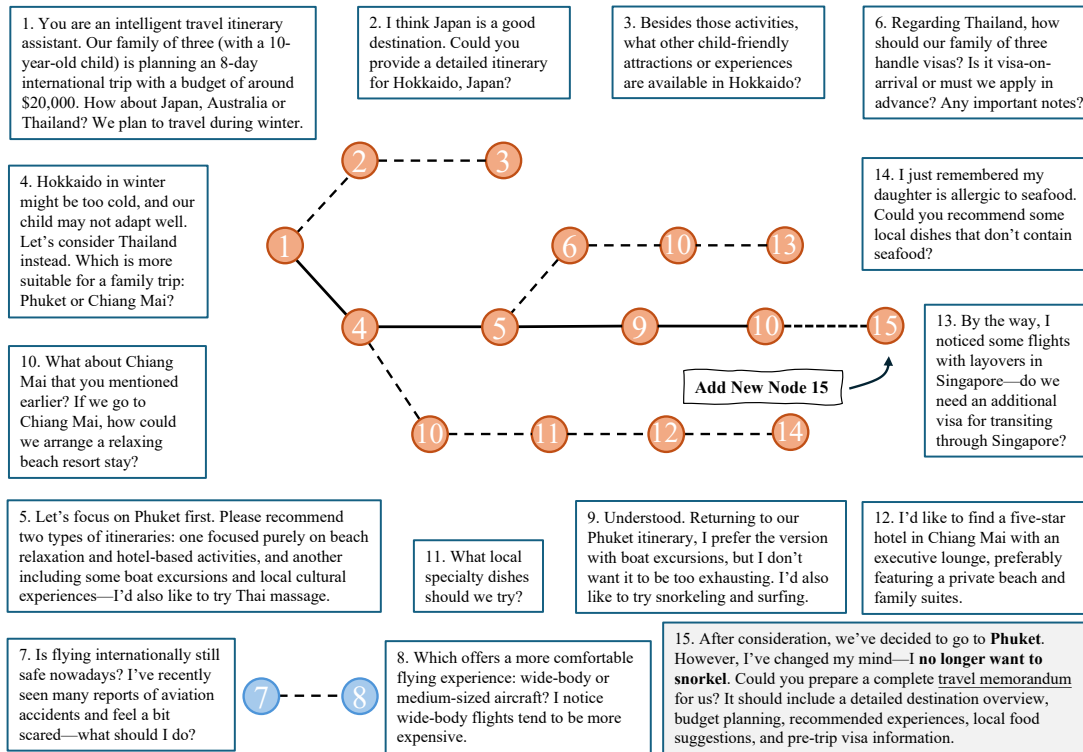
1. You are an intelligent travel itinerary assistant. Our family of three (with a 10-year-old child) is planning an 8-day international trip with a budget of around $20,000. How about Japan, Australia or Thailand? We plan to travel during winter.

2. I think Japan is a good destination. Could you provide a detailed itinerary for Hokkaido, Japan?

3. Besides those activities, what other child-friendly attractions or experiences are available in Hokkaido?

6. Regarding Thailand, how should our family of three handle visas? Is it visa-on-arrival or must we apply in advance? Any important notes?

4. Hokkaido in winter might be too cold, and our child may not adapt well. Let's consider Thailand instead. Which is more suitable for a family trip: Phuket or Chiang Mai?

14. I just remembered my daughter is allergic to seafood. Could you recommend some local dishes that don't contain seafood?

2 3 1 6 10 13 4 5 9 10 15

Add New Node 15

13. By the way, I noticed some flights with layovers in Singapore—do we need an additional visa for transiting through Singapore?

10. What about Chiang Mai that you mentioned earlier? If we go to Chiang Mai, how could we arrange a relaxing beach resort stay?

10 11 12 14

5. Let's focus on Phuket first. Please recommend two types of itineraries: one focused purely on beach relaxation and hotel-based activities, and another including some boat excursions and local cultural experiences—I'd also like to try Thai massage.

11. What local specialty dishes should we try?

9. Understood. Returning to our Phuket itinerary, I prefer the version with boat excursions, but I don't want it to be too exhausting. I'd also like to try snorkeling and surfing.

12. I'd like to find a five-star hotel in Chiang Mai with an executive lounge, preferably featuring a private beach and family suites.

7. Is flying internationally still safe nowadays? I've recently seen many reports of aviation accidents and feel a bit scared—what should I do?

7 8

8. Which offers a more comfortable flying experience: wide-body or medium-sized aircraft? I notice wide-body flights tend to be more expensive.

15. After consideration, we've decided to go to **Phuket**. However, I've changed my mind—I **no longer want to snorkel**. Could you prepare a complete travel memorandum for us? It should include a detailed destination overview, budget planning, recommended experiences, local food suggestions, and pre-trip visa information.